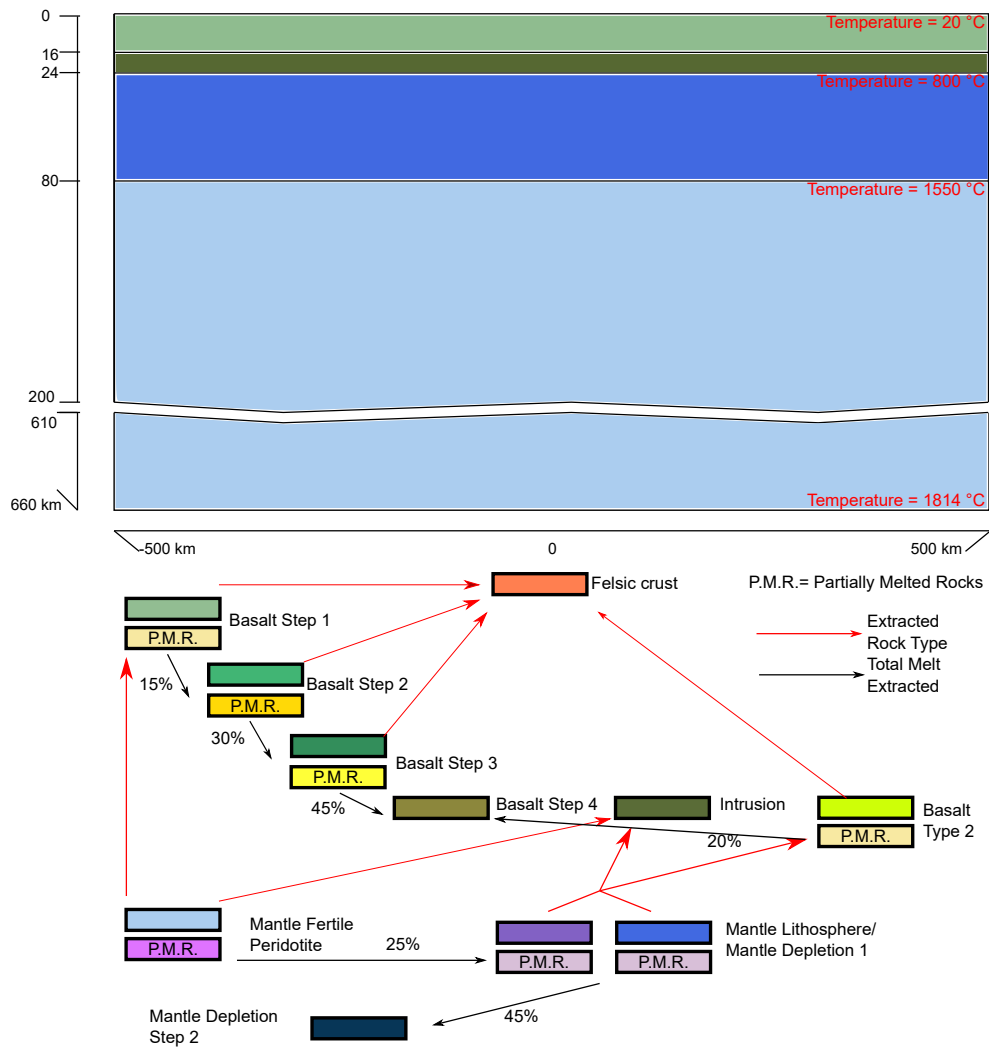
0
16
24
80
200
610
660 km

Temperature = 20 °C
Temperature = 800 °C
Temperature = 1550 °C
Temperature = 1814 °C

-500 km
0
500 km

Felsic crust
P.M.R.= Partially Melted Rocks
Basalt Step 1
P.M.R.
15%
Basalt Step 2
P.M.R.
30%
Basalt Step 3
P.M.R.
45%
Basalt Step 4
Intrusion
Basalt Type 2
P.M.R.
20%
Extracted Rock Type
Total Melt Extracted
P.M.R.
Mantle Fertile Peridotite
25%
P.M.R.
P.M.R.
Mantle Lithosphere/ Mantle Depletion 1
Mantle Depletion Step 2
45%